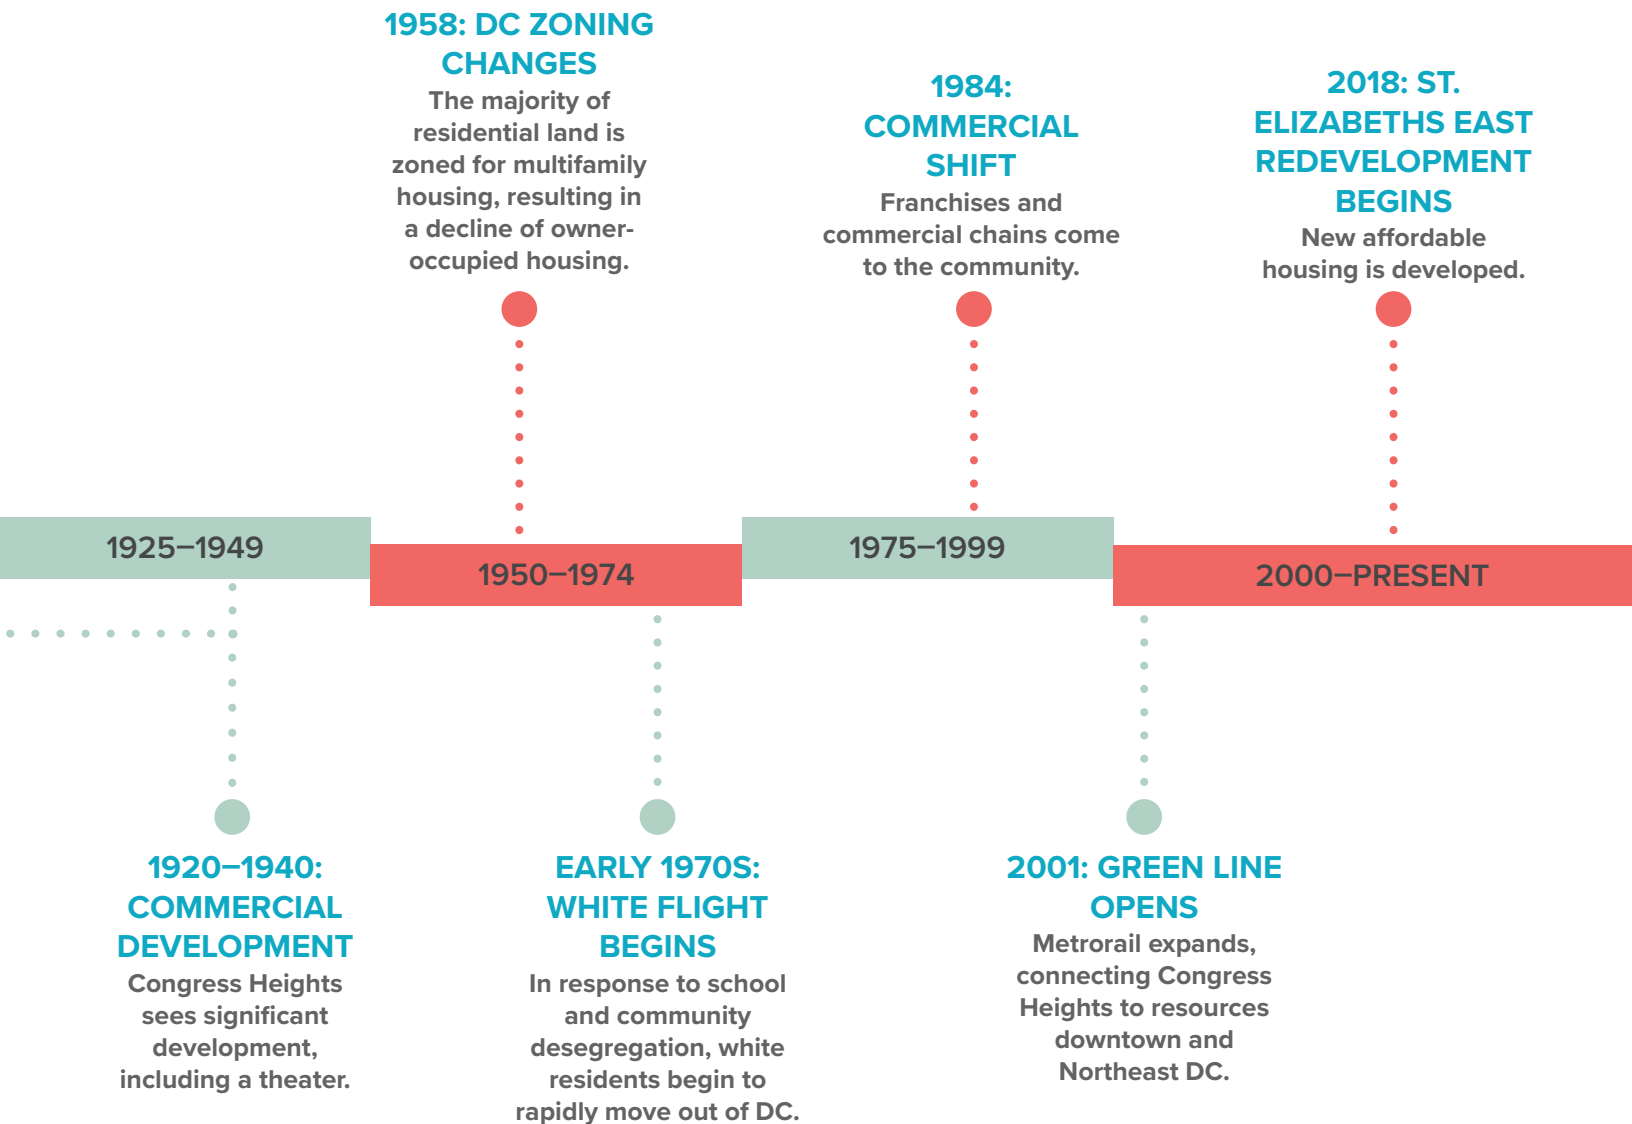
1958: DC ZONING CHANGES
The majority of residential land is zoned for multifamily housing, resulting in a decline of owner-occupied housing.

1984: COMMERCIAL SHIFT
Franchises and commercial chains come to the community.

2018: ST. ELIZABETHS EAST REDEVELOPMENT BEGINS
New affordable housing is developed.

1925–1949

1950–1974

1975–1999

2000–PRESENT

1920–1940: COMMERCIAL DEVELOPMENT
Congress Heights sees significant development, including a theater.

EARLY 1970S: WHITE FLIGHT BEGINS
In response to school and community desegregation, white residents begin to rapidly move out of DC.

2001: GREEN LINE OPENS
Metrorail expands, connecting Congress Heights to resources downtown and Northeast DC.